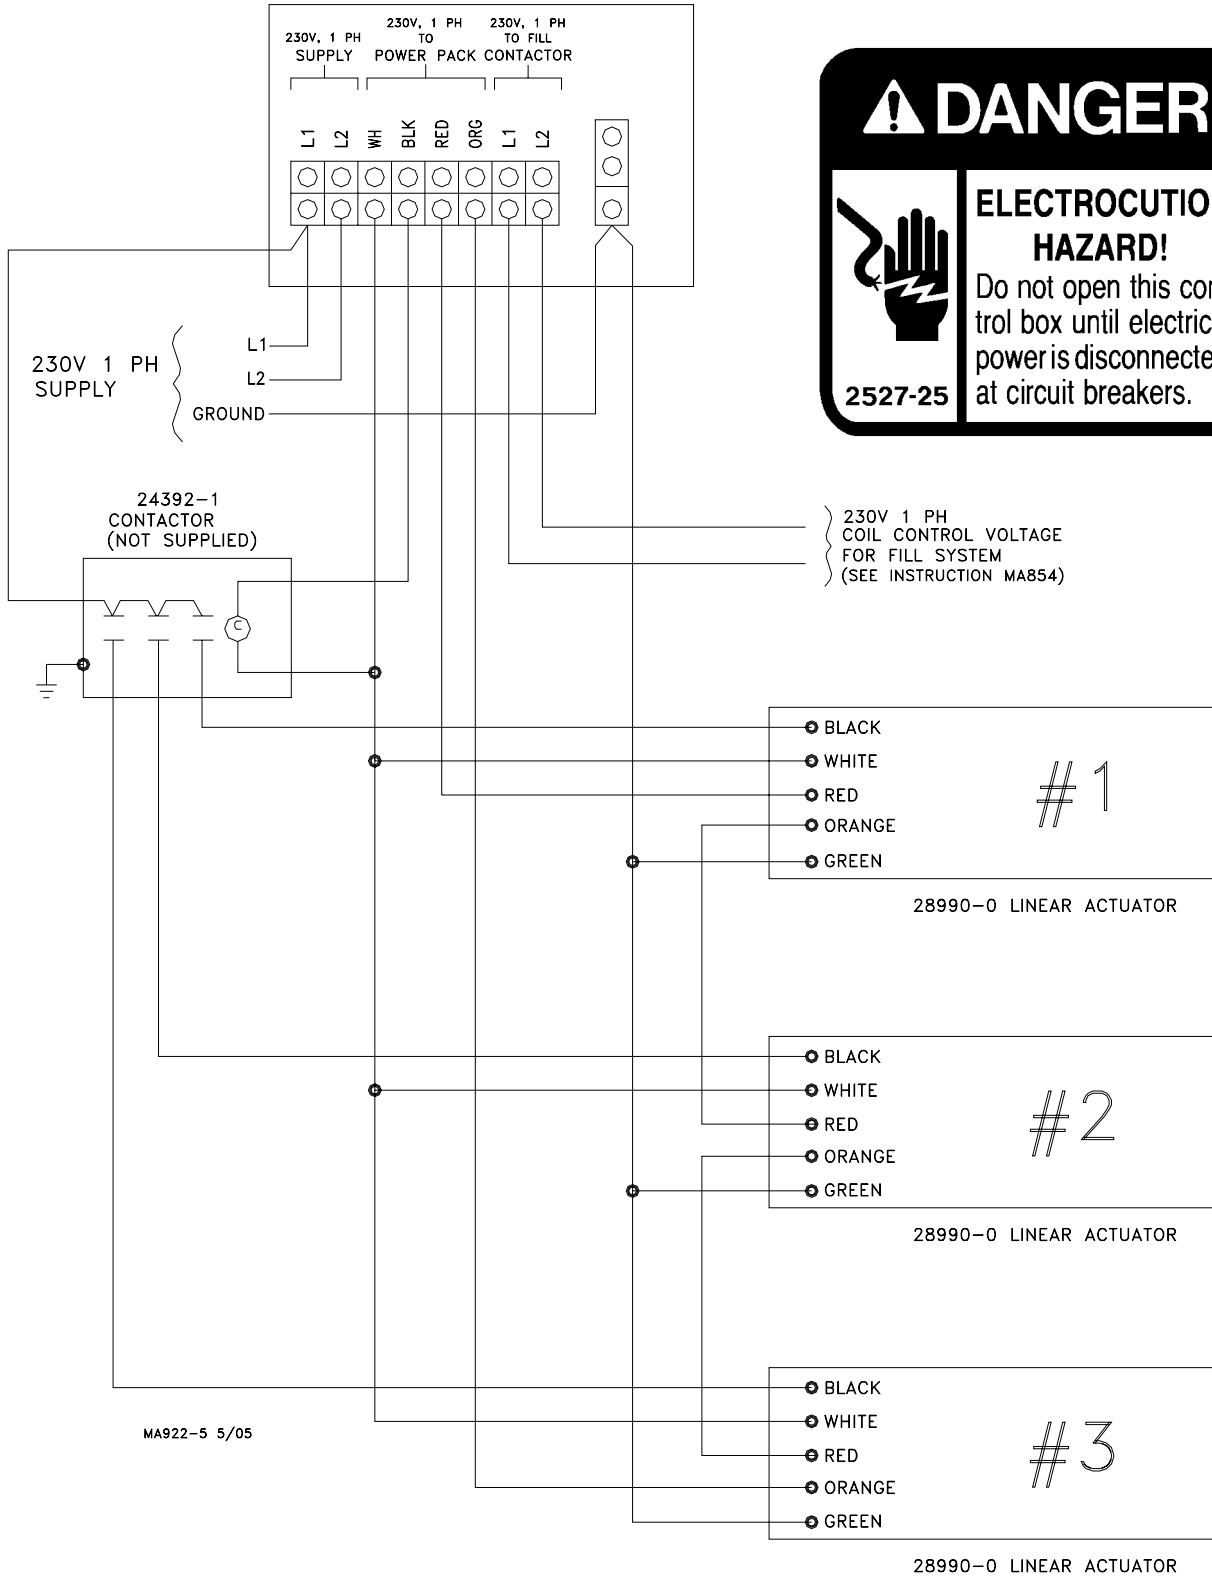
230V, 1 PH SUPPLY

230V, 1 PH TO POWER PACK

230V, 1 PH TO FILL CONTACTOR

L1 L2 WH BLK RED ORG L1 L2

DANGER

ELECTROCUTIO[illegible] HAZARD!

Do not open this co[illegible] trol box until electric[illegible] power is disconnecte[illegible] at circuit breakers.

2527-25

230V 1 PH SUPPLY

L1
L2
GROUND

24392-1 CONTACTOR (NOT SUPPLIED)

C

230V 1 PH COIL CONTROL VOLTAGE FOR FILL SYSTEM (SEE INSTRUCTION MA854)

BLACK
WHITE
RED
ORANGE
GREEN

#1

28990-0 LINEAR ACTUATOR

BLACK
WHITE
RED
ORANGE
GREEN

#2

28990-0 LINEAR ACTUATOR

MA922-5 5/05

BLACK
WHITE
RED
ORANGE
GREEN

#3

28990-0 LINEAR ACTUATOR